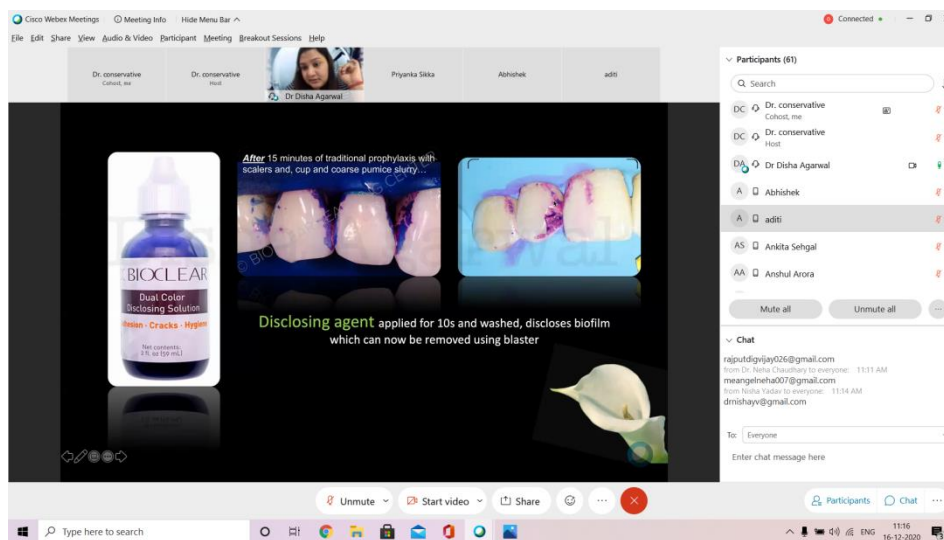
Cisco Webex Meetings   Meeting Info   Hide Menu Bar ^   Connected •

File  Edit  Share  View  Audio & Video  Participant  Meeting  Breakout Sessions  Help

Dr. conservative
Cohost, me

Dr. conservative
Host

Dr Disha Agarwal

Priyanka Sikka

Abhishek

aditi

After 15 minutes of traditional prophylaxis with scalers and, cup and coarse pumice slurry…

BIOCLEAR
Dual Color
Disclosing Solution
Lesion · Cracks · Hygiene
Net contents:
1 fl. oz (30 mL)

Disclosing agent applied for 10s and washed, discloses biofilm which can now be removed using blaster

Participants (61)

Search

DC Dr. conservative
Cohost, me

DC Dr. conservative
Host

DA Dr Disha Agarwal

A Abhishek

A aditi

AS Ankita Sehgal

AA Anshul Arora

Mute all   Unmute all

Chat

rajputdigvijay026@gmail.com
from Dr. Neha Chaudhary to everyone: 11:11 AM
meangelneha007@gmail.com
from Nisha Yadav to everyone: 11:14 AM
drnishayv@gmail.com

To: Everyone

Enter chat message here

Unmute   Start video   Share

Participants   Chat

Type here to search

ENG   11:16   16-12-2020